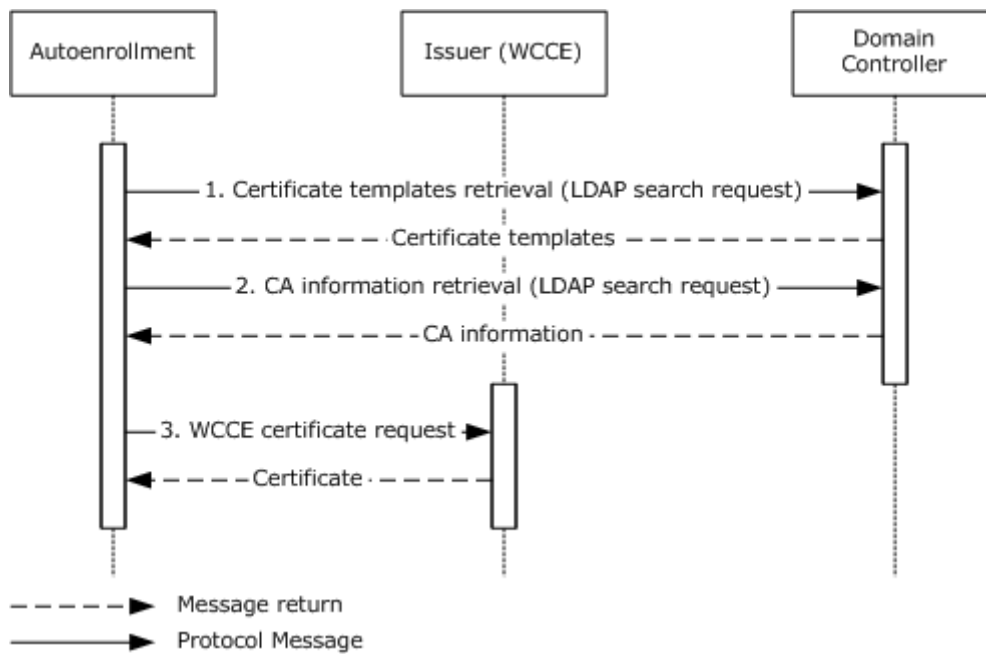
Autoenrollment

Issuer (WCCE)

Domain Controller

1. Certificate templates retrieval (LDAP search request)

Certificate templates

2. CA information retrieval (LDAP search request)

CA information

3. WCCE certificate request

Certificate

Message return

Protocol Message